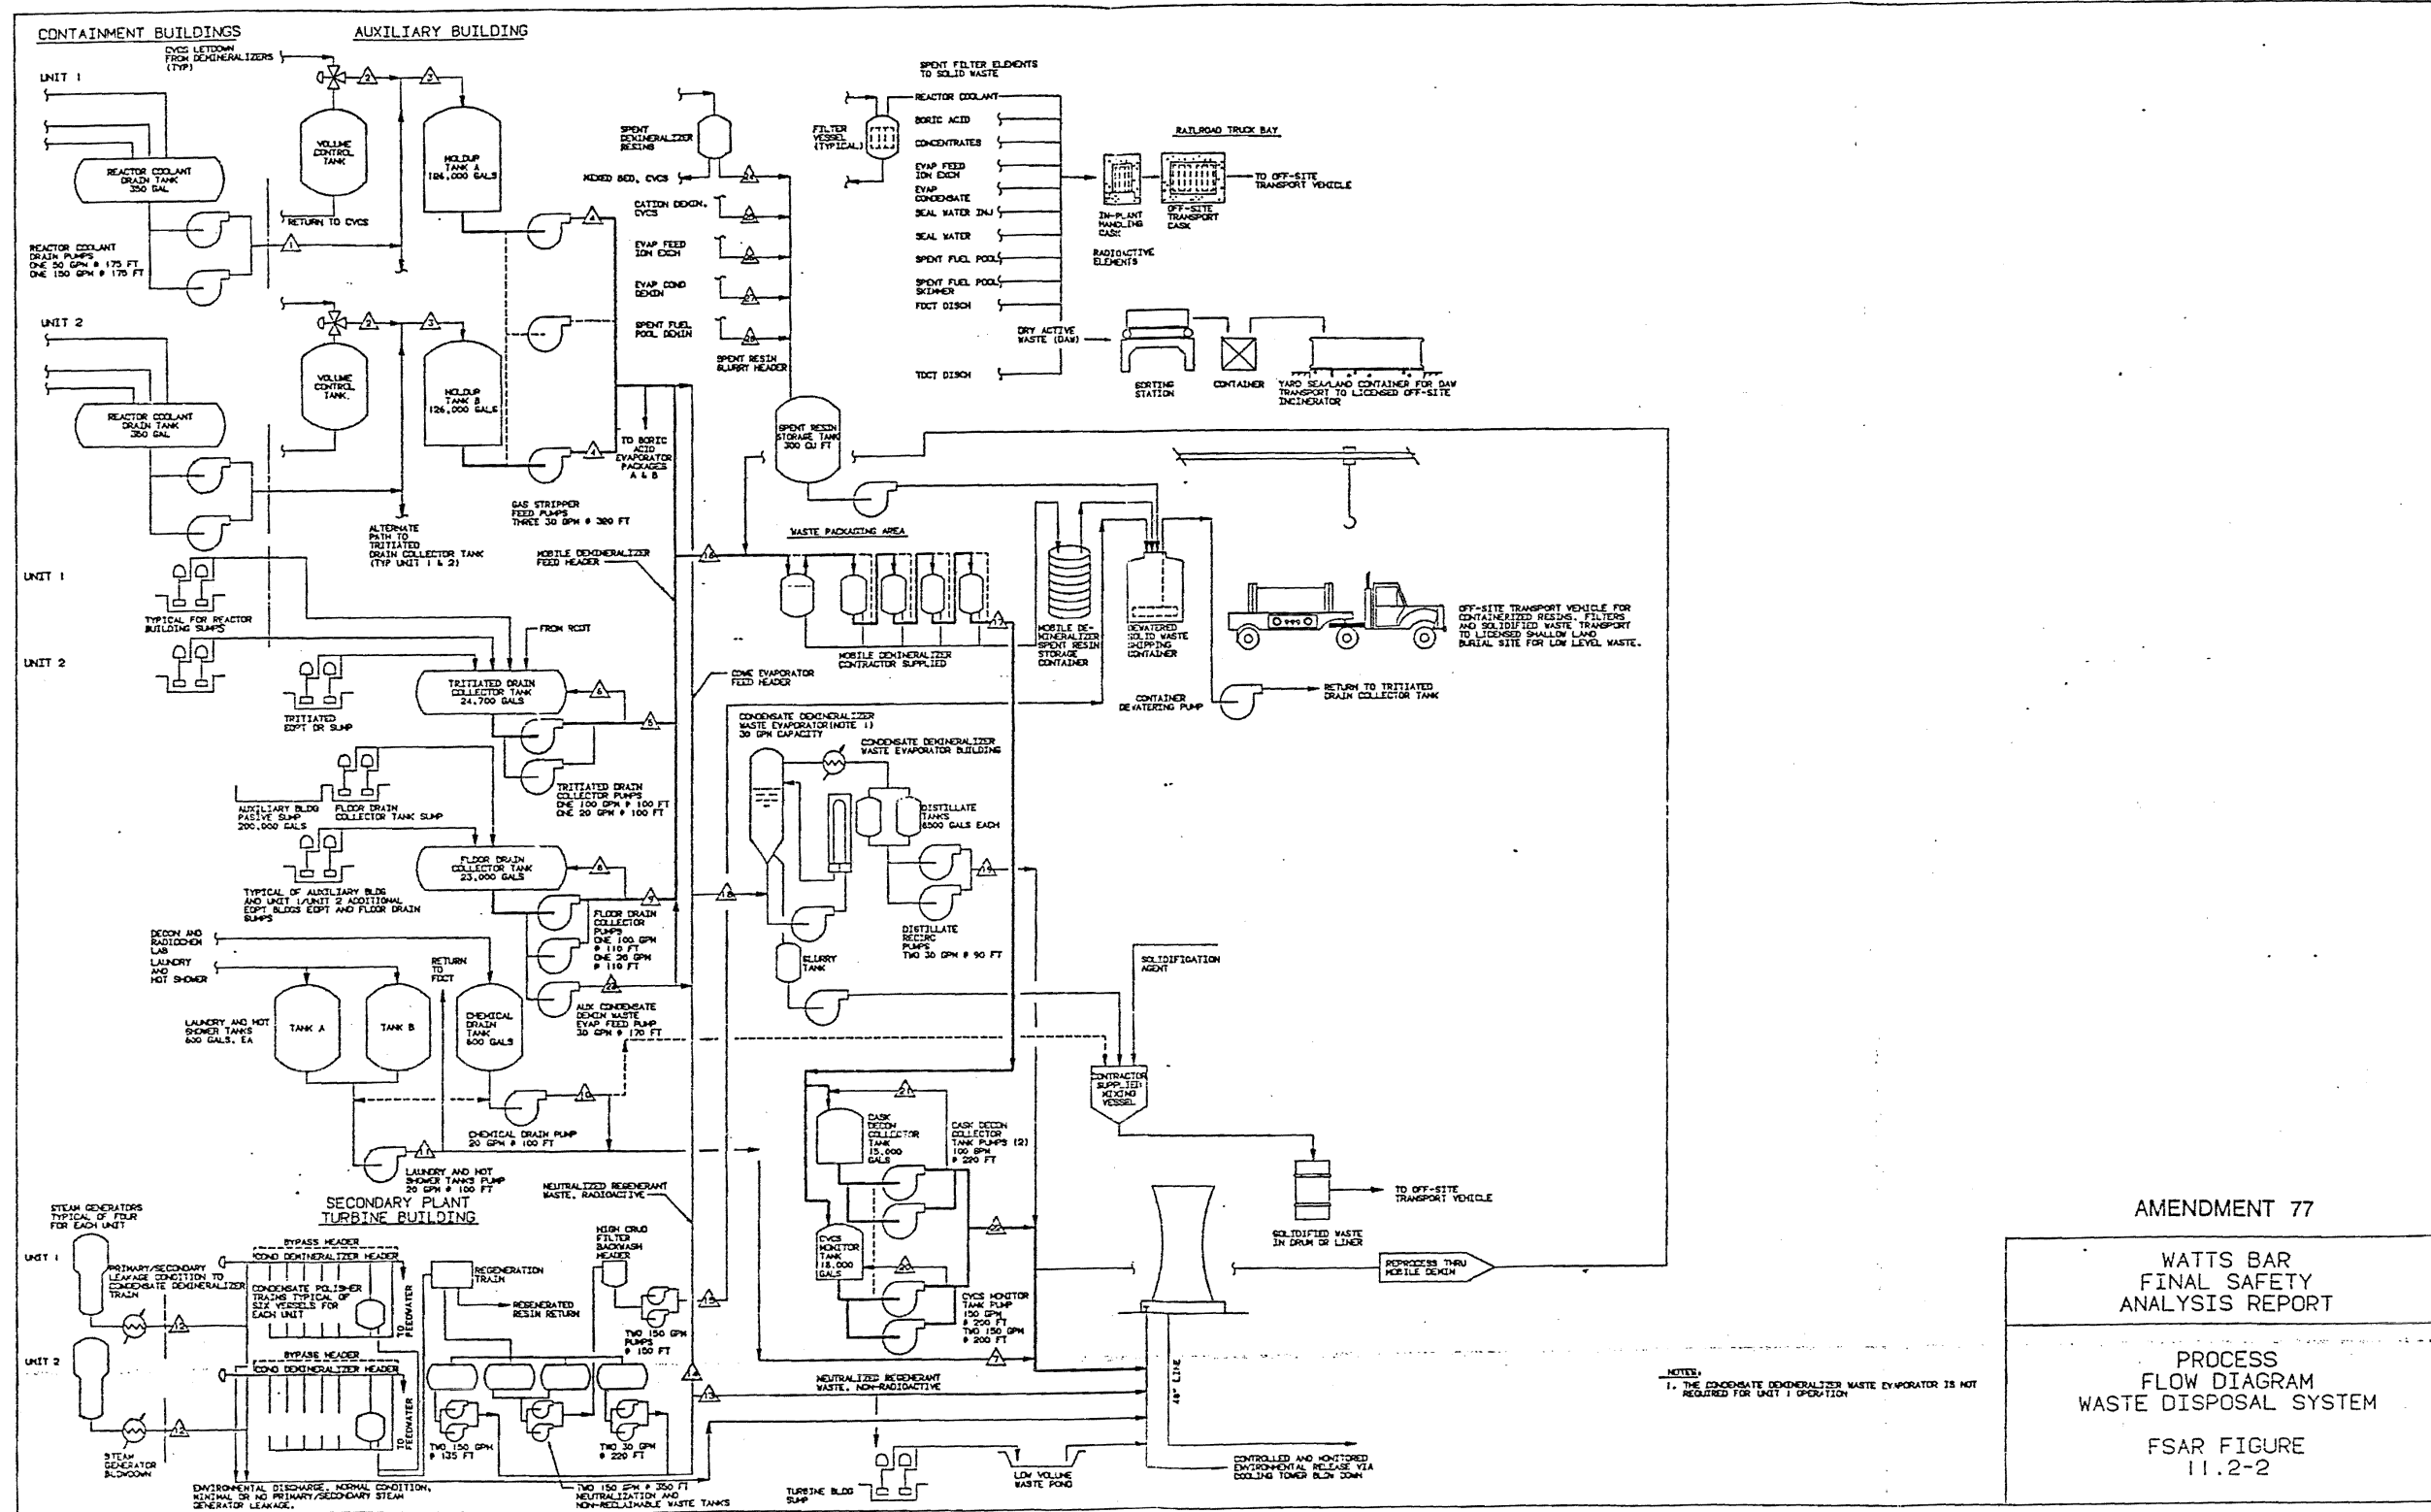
CONTAINMENT BUILDINGS

AUXILIARY BUILDING

CVCS LETDOWN FROM DEMINERALIZERS (TYP)

UNIT 1

2 3

VOLUME CONTROL TANK

HOLDUP TANK A 126,000 GALS

REACTOR COOLANT DRAIN TANK 350 GAL

RETURN TO CVCS

1

REACTOR COOLANT DRAIN PUMPS ONE 50 GPM @ 175 FT ONE 150 GPM @ 175 FT

UNIT 2

2 3

VOLUME CONTROL TANK

HOLDUP TANK B 126,000 GALS

REACTOR COOLANT DRAIN TANK 350 GAL

4

TO BORIC ACID EVAPORATOR PACKAGES A & B

GAS STRIPPER FEED PUMPS THREE 30 GPM @ 320 FT

ALTERNATE PATH TO TRITIATED DRAIN COLLECTOR TANK (TYP UNIT 1 & 2)

MOBILE DEMINERALIZER FEED HEADER

SPENT DEMINERALIZER RESINS

MIXED BED, CVCS

CATION DEMIN, CVCS

EVAP FEED ION EXCH

EVAP COND DEMIN

SPENT FUEL POOL DEMIN

SPENT RESIN SLURRY HEADER

SPENT RESIN STORAGE TANK 300 CU FT

SPENT FILTER ELEMENTS TO SOLID WASTE

FILTER VESSEL (TYPICAL)

REACTOR COOLANT

BORIC ACID

CONCENTRATES

EVAP FEED ION EXCH

EVAP CONDENSATE

SEAL WATER INJ

SEAL WATER

SPENT FUEL POOL

SPENT FUEL POOL SKIMMER

FDCT DISCH

TDCT DISCH

DRY ACTIVE WASTE (DAW)

RAILROAD TRUCK BAY

IN-PLANT HANDLING CASK

OFF-SITE TRANSPORT CASK

TO OFF-SITE TRANSPORT VEHICLE

RADIOACTIVE ELEMENTS

SORTING STATION

CONTAINER

YARD SEALAND CONTAINER FOR DAW TRANSPORT TO LICENSED OFF-SITE INCINERATOR

WASTE PACKAGING AREA

16

MOBILE DEMINERALIZER CONTRACTOR SUPPLIED

17

MOBILE DEMINERALIZER SPENT RESIN STORAGE CONTAINER

DEWATERED SOLID WASTE SHIPPING CONTAINER

OFF-SITE TRANSPORT VEHICLE FOR CONTAINERIZED RESINS, FILTERS AND SOLIDIFIED WASTE TRANSPORT TO LICENSED SHALLOW LAND BURIAL SITE FOR LOW LEVEL WASTE.

CONTAINER DEWATERING PUMP

RETURN TO TRITIATED DRAIN COLLECTOR TANK

UNIT 1

TYPICAL FOR REACTOR BUILDING SUMPS

UNIT 2

FROM RCDT

TRITIATED EQPT DR SUMP

TRITIATED DRAIN COLLECTOR TANK 24,700 GALS

5 6

TRITIATED DRAIN COLLECTOR PUMPS ONE 100 GPM @ 100 FT ONE 20 GPM @ 100 FT

CDWE EVAPORATOR FEED HEADER

CONDENSATE DEMINERALIZER WASTE EVAPORATOR (NOTE 1) 30 GPM CAPACITY

CONDENSATE DEMINERALIZER WASTE EVAPORATOR BUILDING

DISTILLATE TANKS 6500 GALS EACH

19

DISTILLATE RECIRC PUMPS TWO 30 GPM @ 90 FT

SLURRY TANK

18

AUXILIARY BLDG PASIVE SUMP 200,000 GALS

FLOOR DRAIN COLLECTOR TANK SUMP

FLOOR DRAIN COLLECTOR TANK 23,000 GALS

8 9

TYPICAL OF AUXILIARY BLDG AND UNIT 1/UNIT 2 ADDITIONAL EQPT BLDGS EQPT AND FLOOR DRAIN SUMPS

FLOOR DRAIN COLLECTOR PUMPS ONE 100 GPM @ 110 FT ONE 20 GPM @ 110 FT

DECON AND RADIOCHEM LAB

LAUNDRY AND HOT SHOWER

RETURN TO FDCT

LAUNDRY AND HOT SHOWER TANKS 600 GALS. EA

TANK A

TANK B

CHEMICAL DRAIN TANK 600 GALS

22

AUX CONDENSATE DEMIN WASTE EVAP FEED PUMP 30 GPM @ 170 FT

10

CHEMICAL DRAIN PUMP 20 GPM @ 100 FT

11

LAUNDRY AND HOT SHOWER TANKS PUMP 20 GPM @ 100 FT

SOLIDIFICATION AGENT

CONTRACTOR SUPPLIED MIXING VESSEL

21

CASK DECON COLLECTOR TANK 15,000 GALS

CASK DECON COLLECTOR TANK PUMPS (2) 100 GPM @ 220 FT

CVCS MONITOR TANK 18,000 GALS

20

CVCS MONITOR TANK PUMP 150 GPM @ 200 FT TWO 150 GPM @ 200 FT

7

SOLIDIFIED WASTE IN DRUM OR LINER

TO OFF-SITE TRANSPORT VEHICLE

REPROCESS THRU MOBILE DEMIN

STEAM GENERATORS TYPICAL OF FOUR FOR EACH UNIT

SECONDARY PLANT TURBINE BUILDING

UNIT 1

PRIMARY/SECONDARY LEAKAGE CONDITION TO CONDENSATE DEMINERALIZER TRAIN

BYPASS HEADER

COND DEMINERALIZER HEADER

CONDENSATE POLISHER TRAINS TYPICAL OF SIX VESSELS FOR EACH UNIT

TO FEEDWATER

12

UNIT 2

BYPASS HEADER

COND DEMINERALIZER HEADER

TO FEEDWATER

12

STEAM GENERATOR BLOWDOWN

REGENERATION TRAIN

REGENERATED RESIN RETURN

HIGH CRUD FILTER BACKWASH HEADER

TWO 150 GPM PUMPS @ 150 FT

13

NEUTRALIZED REGENERANT WASTE, RADIOACTIVE

14

15

TWO 150 GPM @ 135 FT

TWO 30 GPM @ 220 FT

TWO 150 GPM @ 350 FT NEUTRALIZATION AND NON-RECLAIMABLE WASTE TANKS

ENVIRONMENTAL DISCHARGE, NORMAL CONDITION, MINIMAL OR NO PRIMARY/SECONDARY STEAM GENERATOR LEAKAGE.

NEUTRALIZED REGENERANT WASTE, NON-RADIOACTIVE

TURBINE BLDG SUMP

LOW VOLUME WASTE POND

48" LINE

CONTROLLED AND MONITORED ENVIRONMENTAL RELEASE VIA COOLING TOWER BLOW DOWN

NOTES:
1. THE CONDENSATE DEMINERALIZER WASTE EVAPORATOR IS NOT REQUIRED FOR UNIT 1 OPERATION

AMENDMENT 77

WATTS BAR
FINAL SAFETY
ANALYSIS REPORT

PROCESS
FLOW DIAGRAM
WASTE DISPOSAL SYSTEM

FSAR FIGURE
11.2-2